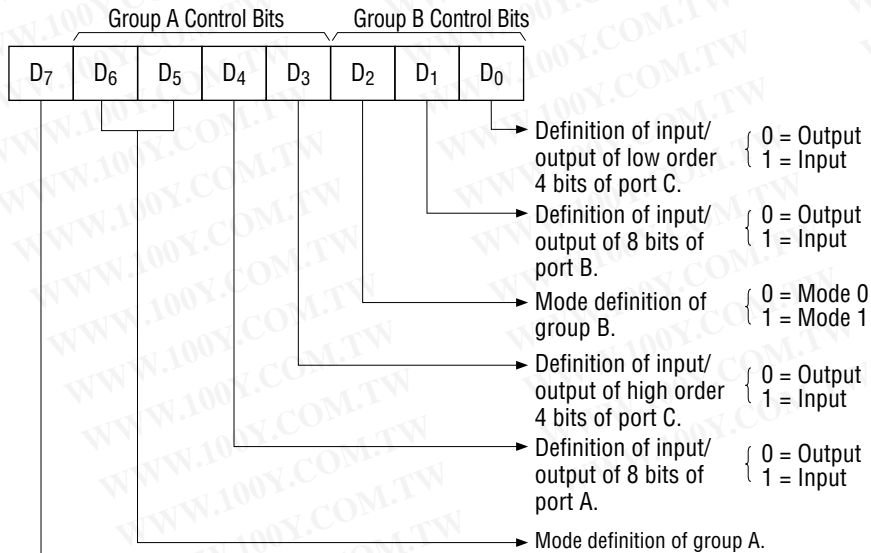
Group A Control Bits

Group B Control Bits

| $D_7$ | $D_6$ | $D_5$ | $D_4$ | $D_3$ | $D_2$ | $D_1$ | $D_0$ |
|---|---|---|---|---|---|---|---|

Definition of input/ output of low order 4 bits of port C. 0 = Output 1 = Input

Definition of input/ output of 8 bits of port B. 0 = Output 1 = Input

Mode definition of group B. 0 = Mode 0 1 = Mode 1

Definition of input/ output of high order 4 bits of port C. 0 = Output 1 = Input

Definition of input/ output of 8 bits of port A. 0 = Output 1 = Input

Mode definition of group A.

WWW.100Y.COM.TW